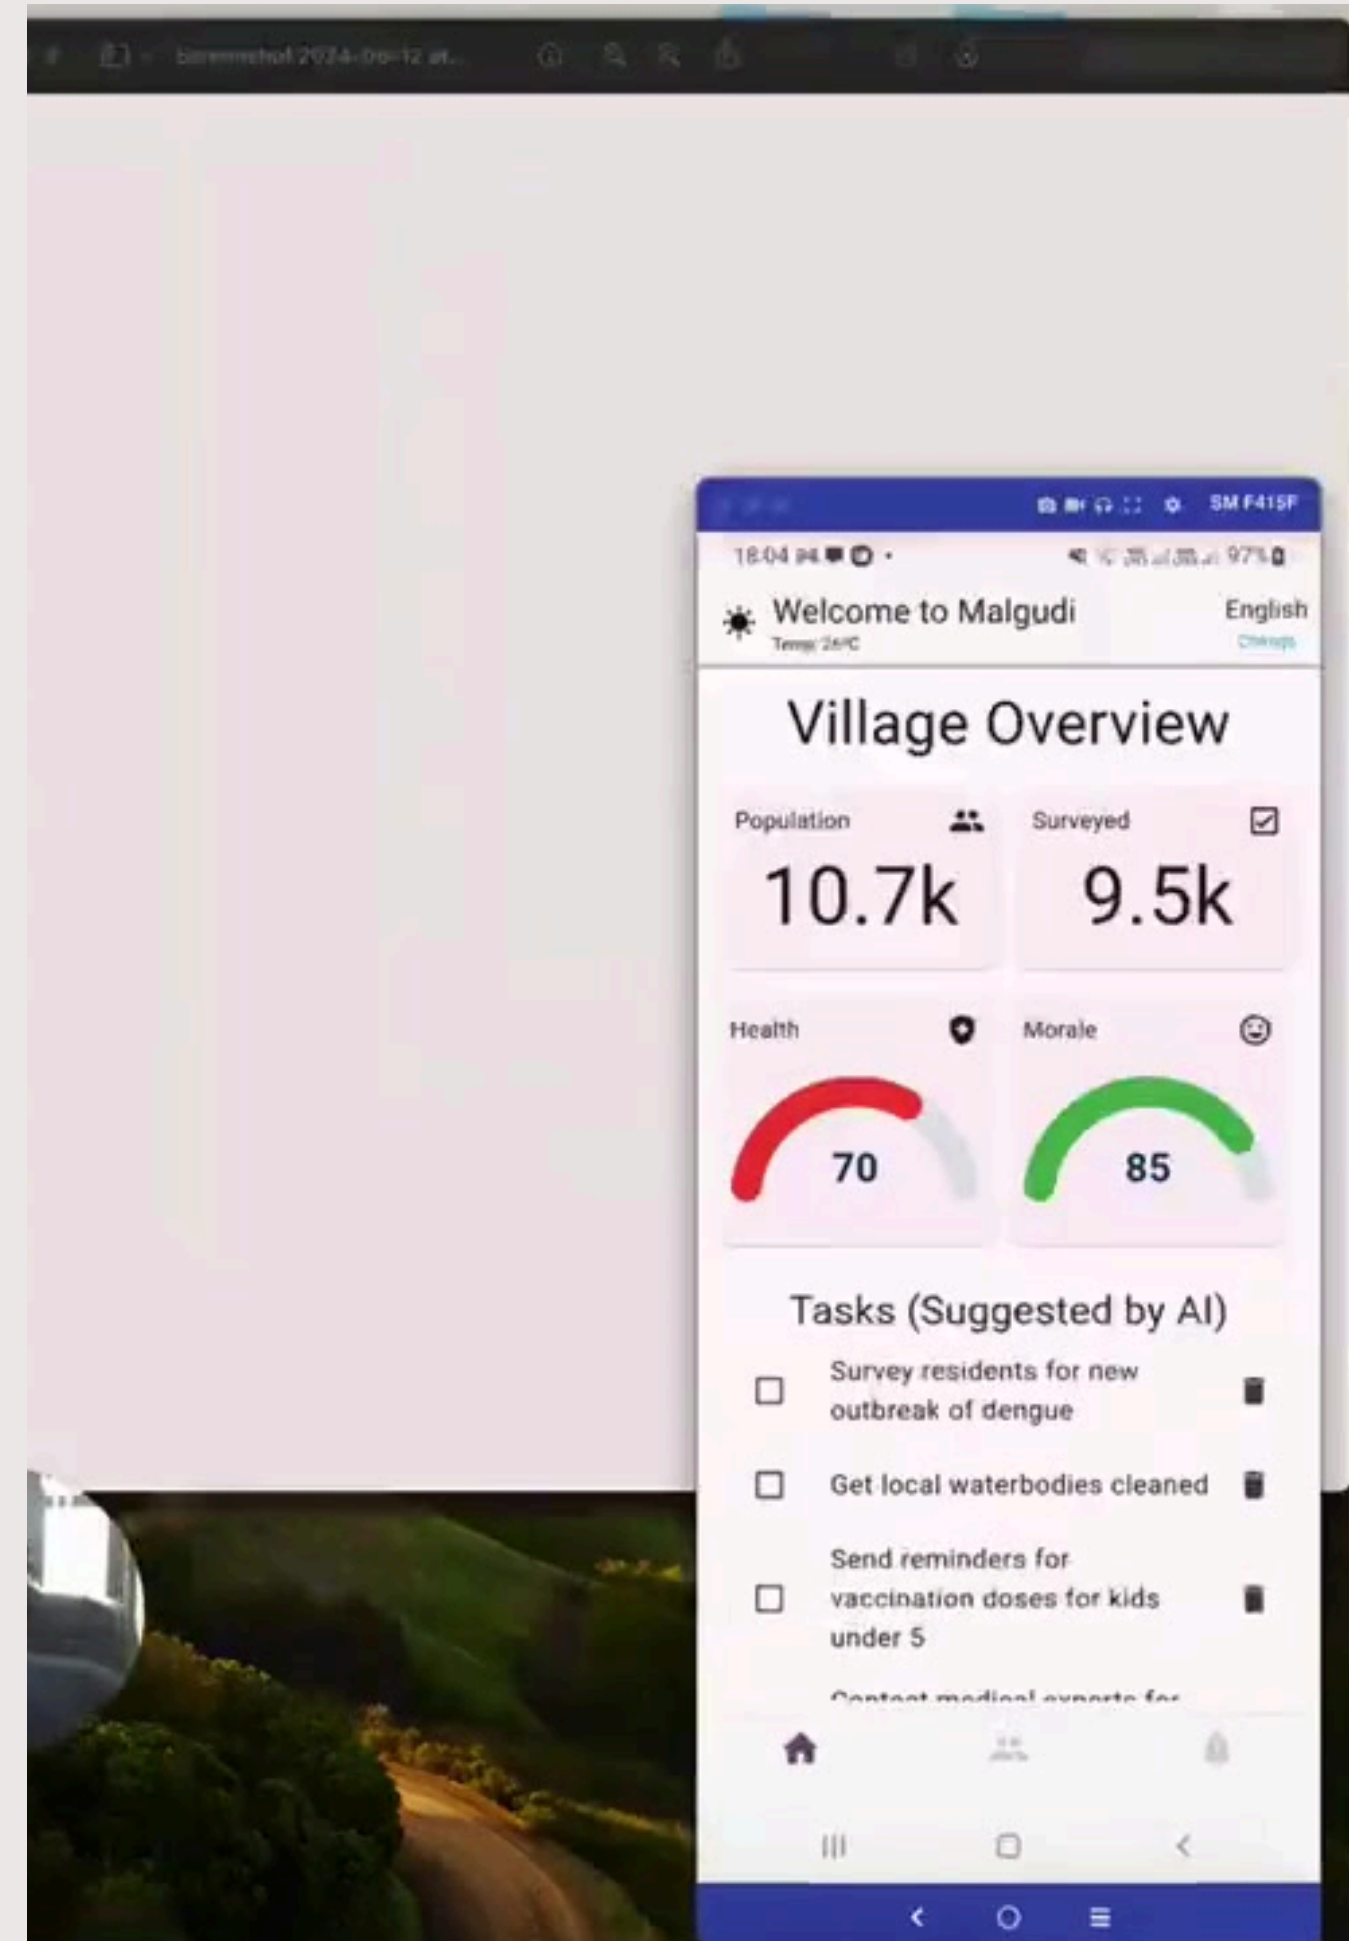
Screenshot 2024-06-12 at...

SM F415F

18:04

97%

Welcome to Malgudi
Temp: 26°C

English
Change

Village Overview

Population
10.7k

Surveyed
9.5k

Health
70

Morale
85

Tasks (Suggested by AI)

Survey residents for new outbreak of dengue

Get local waterbodies cleaned

Send reminders for vaccination doses for kids under 5

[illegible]